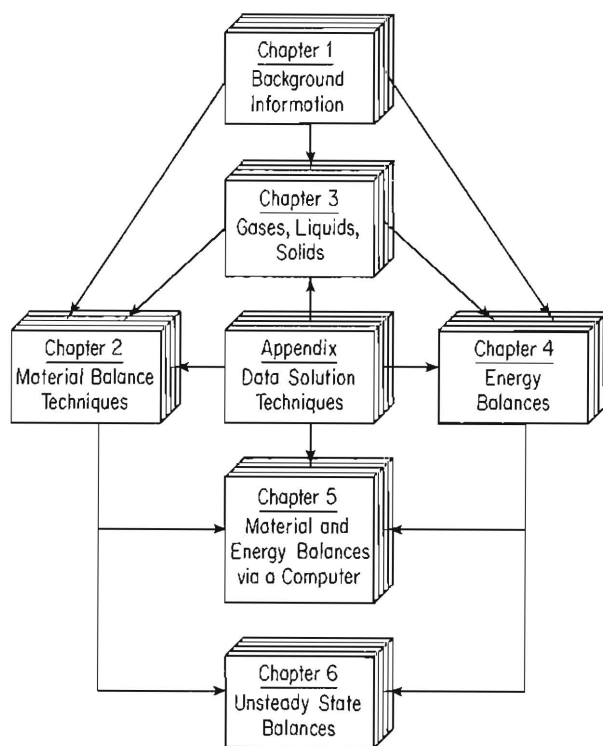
Chapter 1
Background Information

Chapter 3
Gases, Liquids, Solids

Chapter 2
Material Balance Techniques

Appendix
Data Solution Techniques

Chapter 4
Energy Balances

Chapter 5
Material and Energy Balances via a Computer

Chapter 6
Unsteady State Balances